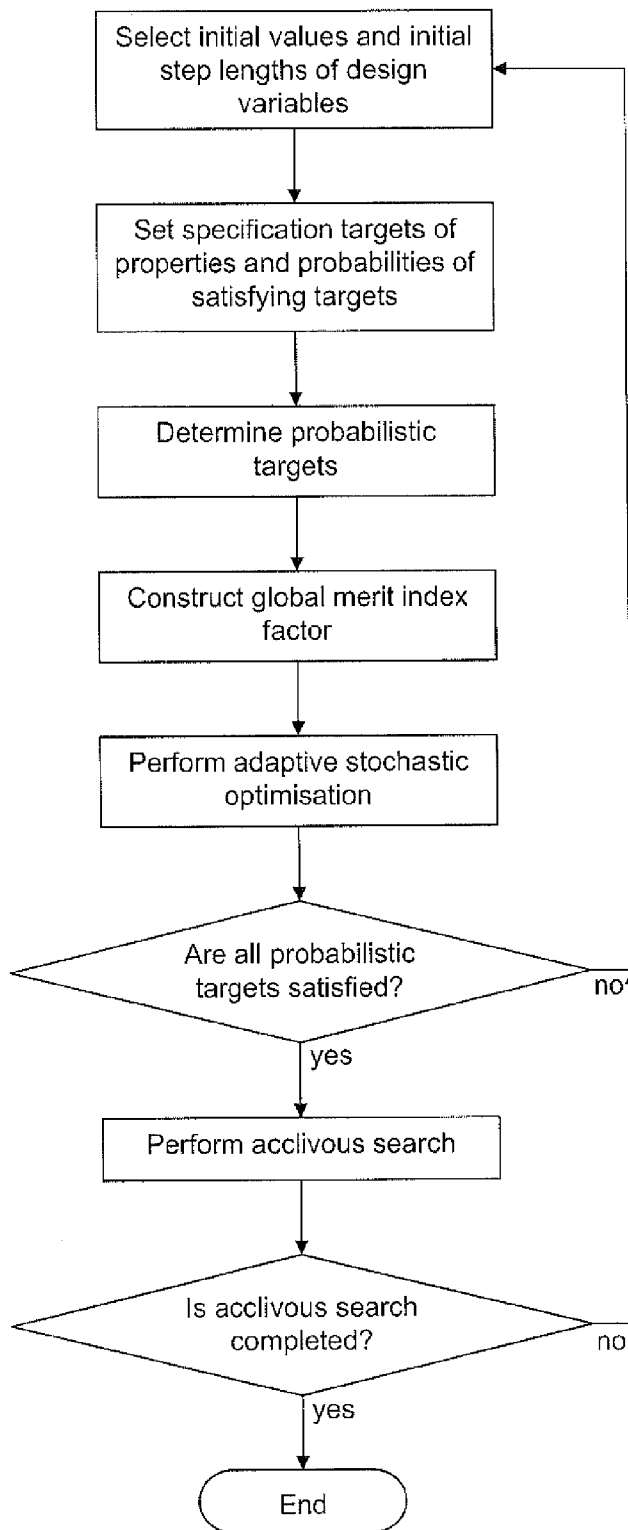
Select initial values and initial step lengths of design variables

Set specification targets of properties and probabilities of satisfying targets

Determine probabilistic targets

Construct global merit index factor

Perform adaptive stochastic optimisation

Are all probabilistic targets satisfied?

no

yes

Perform acclivous search

Is acclivous search completed?

no

yes

End